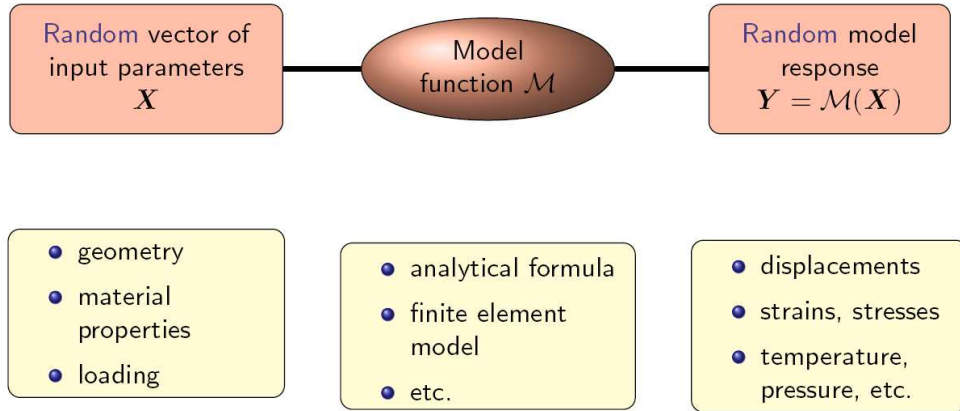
Random vector of input parameters
$\boldsymbol{X}$

Model function $\mathcal{M}$

Random model response
$\boldsymbol{Y} = \mathcal{M}(\boldsymbol{X})$

- geometry
- material properties
- loading

- analytical formula
- finite element model
- etc.

- displacements
- strains, stresses
- temperature, pressure, etc.